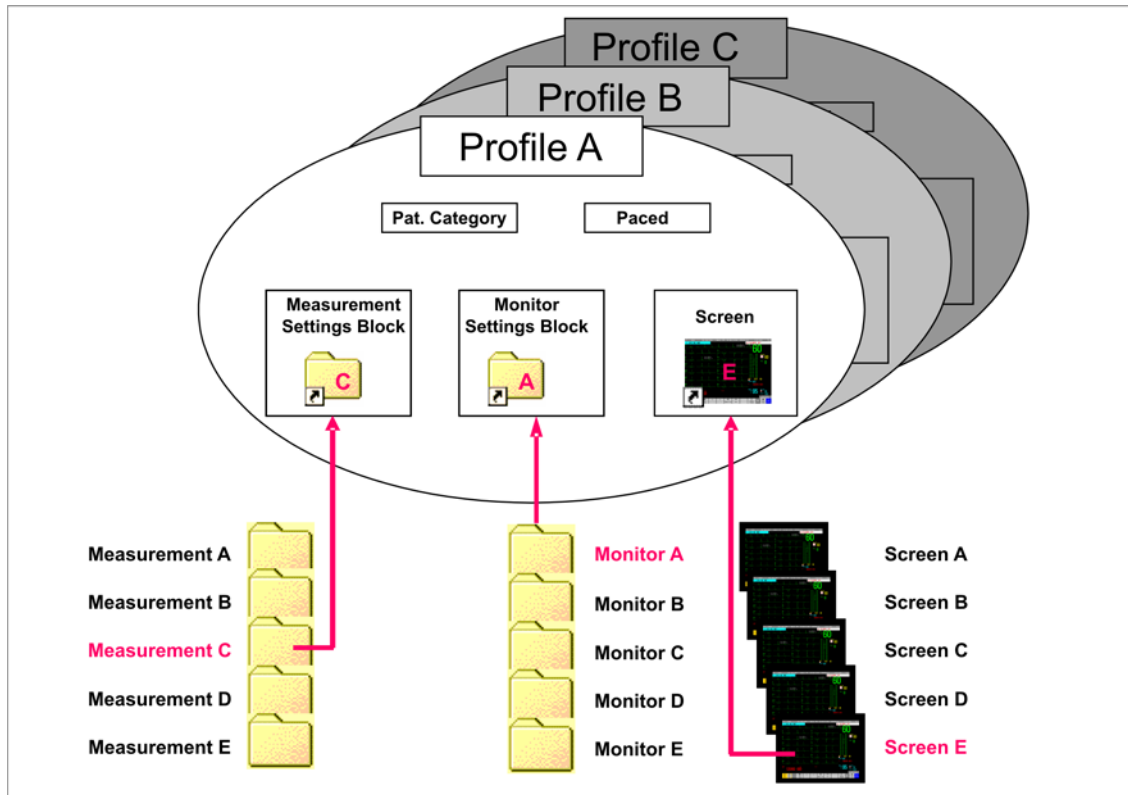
Profile C
Profile B
Profile A

Pat. Category
Paced

Measurement Settings Block
C

Monitor Settings Block
A

Screen
E

Measurement A
Measurement B
Measurement C
Measurement D
Measurement E

Monitor A
Monitor B
Monitor C
Monitor D
Monitor E

Screen A
Screen B
Screen C
Screen D
Screen E